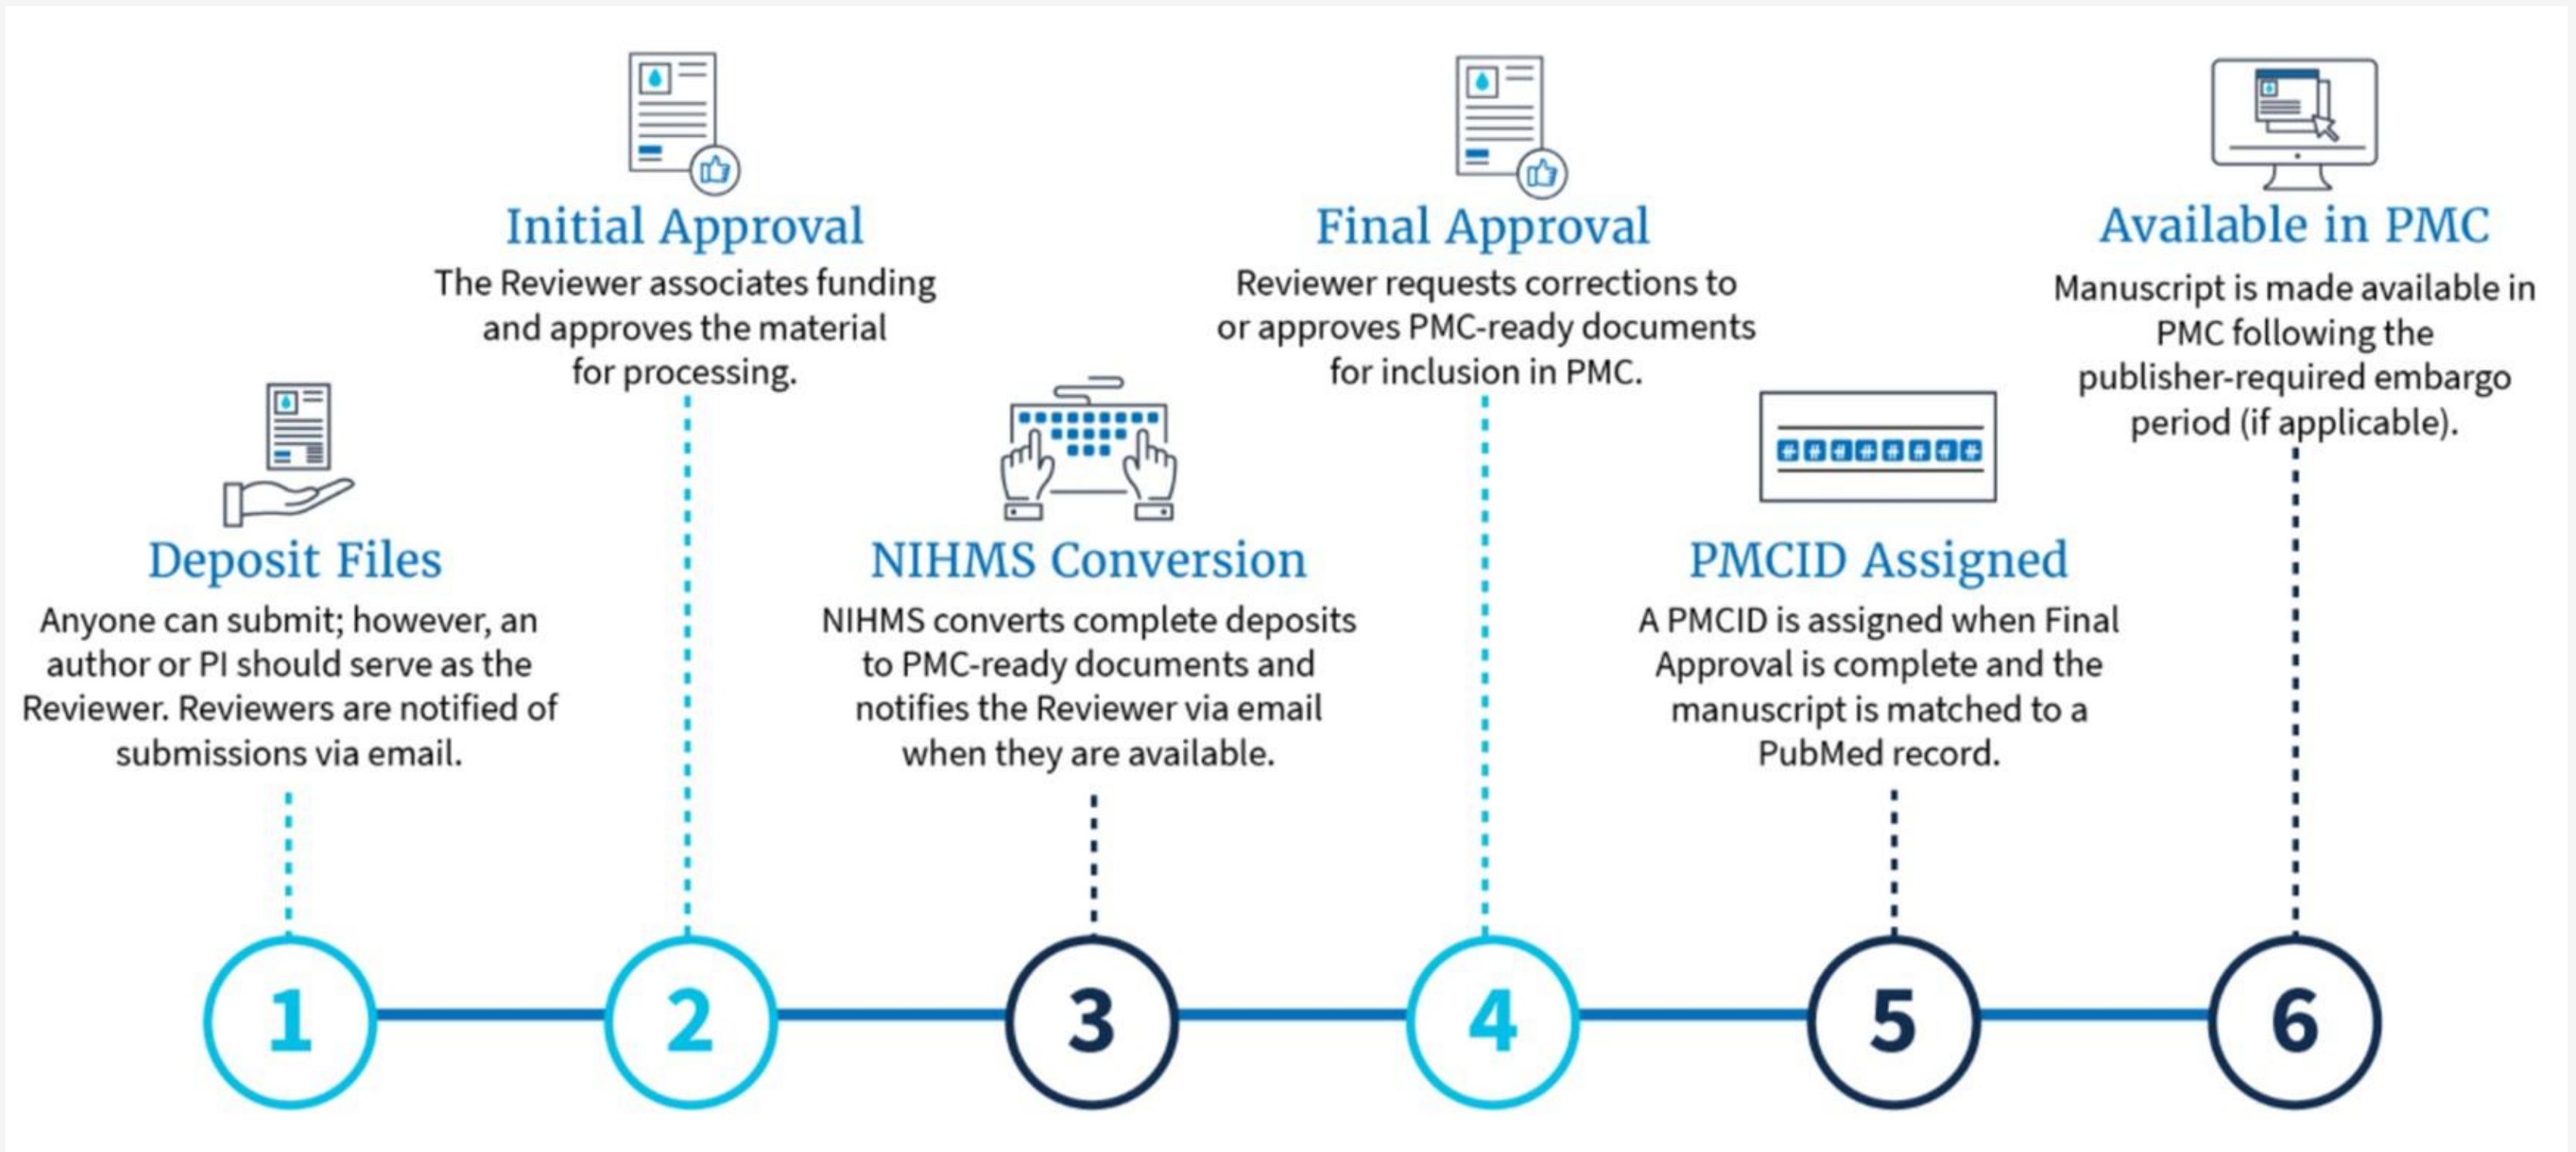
Deposit Files
Anyone can submit; however, an author or PI should serve as the Reviewer. Reviewers are notified of submissions via email.

1

Initial Approval
The Reviewer associates funding and approves the material for processing.

2

NIHMS Conversion
NIHMS converts complete deposits to PMC-ready documents and notifies the Reviewer via email when they are available.

3

Final Approval
Reviewer requests corrections to or approves PMC-ready documents for inclusion in PMC.

4

PMCID Assigned
A PMCID is assigned when Final Approval is complete and the manuscript is matched to a PubMed record.

5

Available in PMC
Manuscript is made available in PMC following the publisher-required embargo period (if applicable).

6